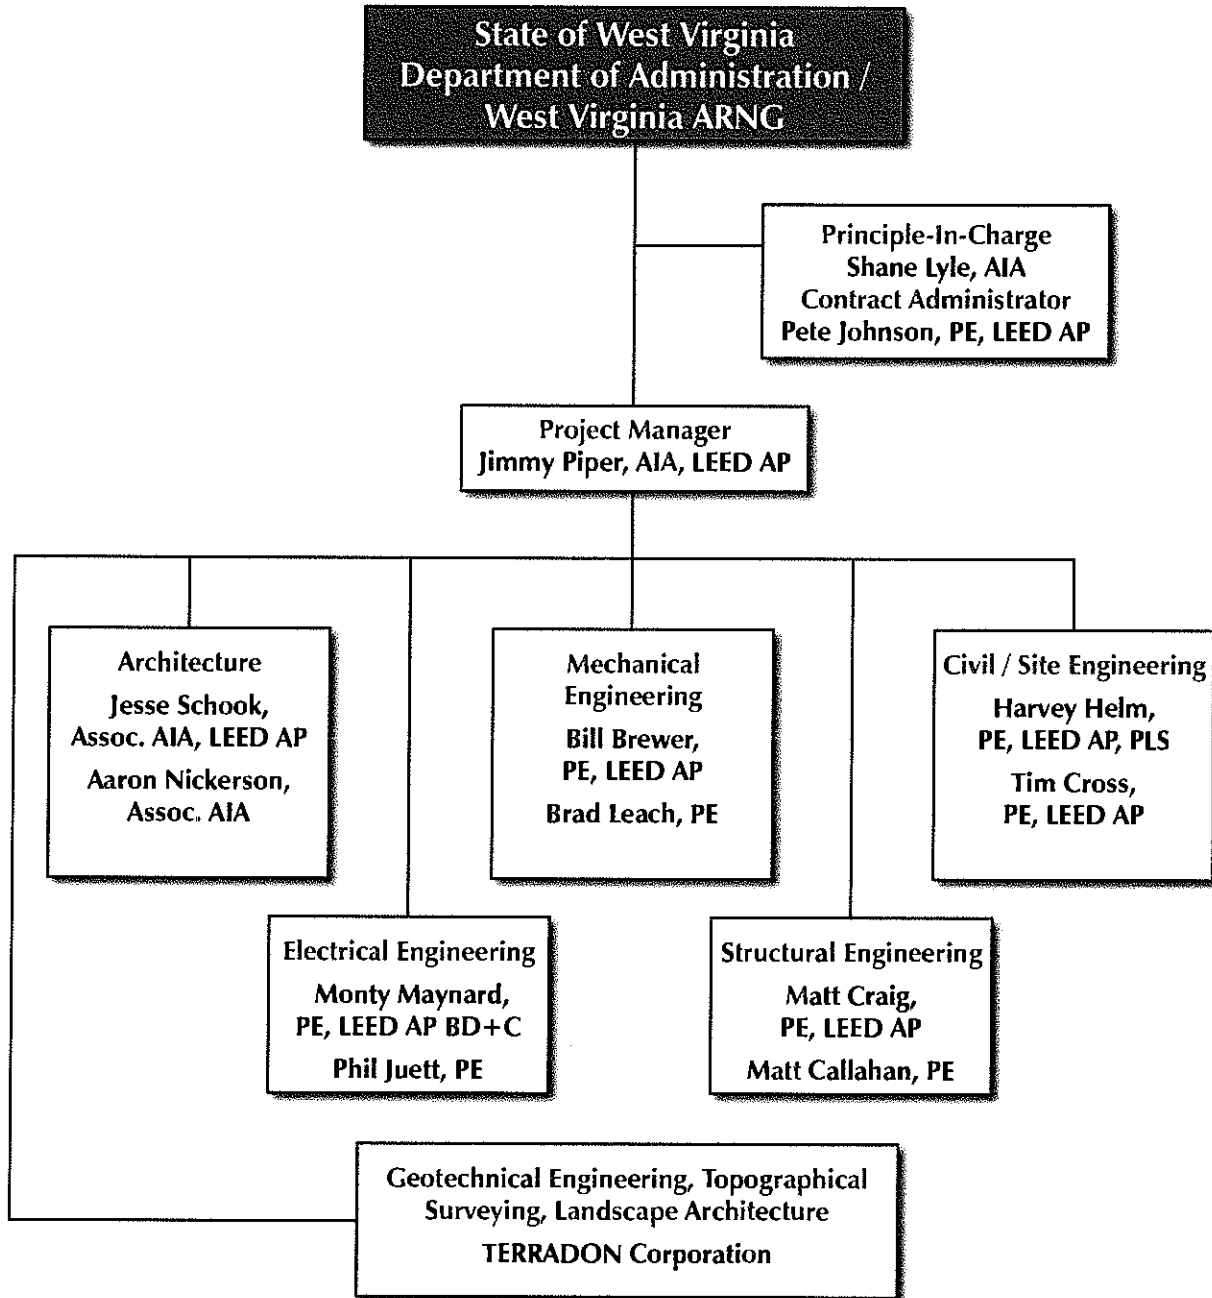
State of West Virginia
Department of Administration /
West Virginia ARNG

Principle-In-Charge
Shane Lyle, AIA
Contract Administrator
Pete Johnson, PE, LEED AP

Project Manager
Jimmy Piper, AIA, LEED AP

Architecture
Jesse Schook, Assoc. AIA, LEED AP
Aaron Nickerson, Assoc. AIA

Mechanical Engineering
Bill Brewer, PE, LEED AP
Brad Leach, PE

Civil / Site Engineering
Harvey Helm, PE, LEED AP, PLS
Tim Cross, PE, LEED AP

Electrical Engineering
Monty Maynard, PE, LEED AP BD+C
Phil Juett, PE

Structural Engineering
Matt Craig, PE, LEED AP
Matt Callahan, PE

Geotechnical Engineering, Topographical Surveying, Landscape Architecture
TERRADON Corporation